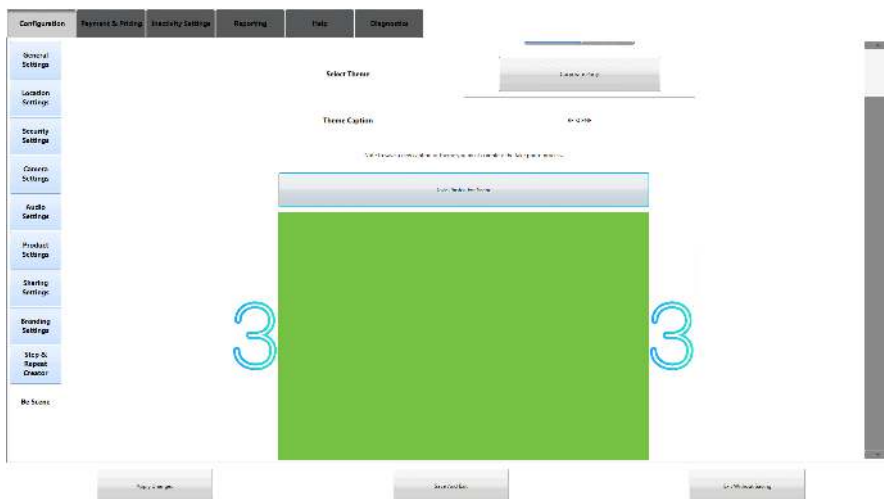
Configuration
Payment & Printing
Inactivity Settings
Reporting
Help
Diagnostics

General Settings
Location Settings
Security Settings
Camera Settings
Audio Settings
Product Settings
Sharing Settings
Branding Settings
Step & Repeat Creator
Bg Scene

Select Theme
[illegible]

Theme Caption
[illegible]

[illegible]

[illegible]

3
3

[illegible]
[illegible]
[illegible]